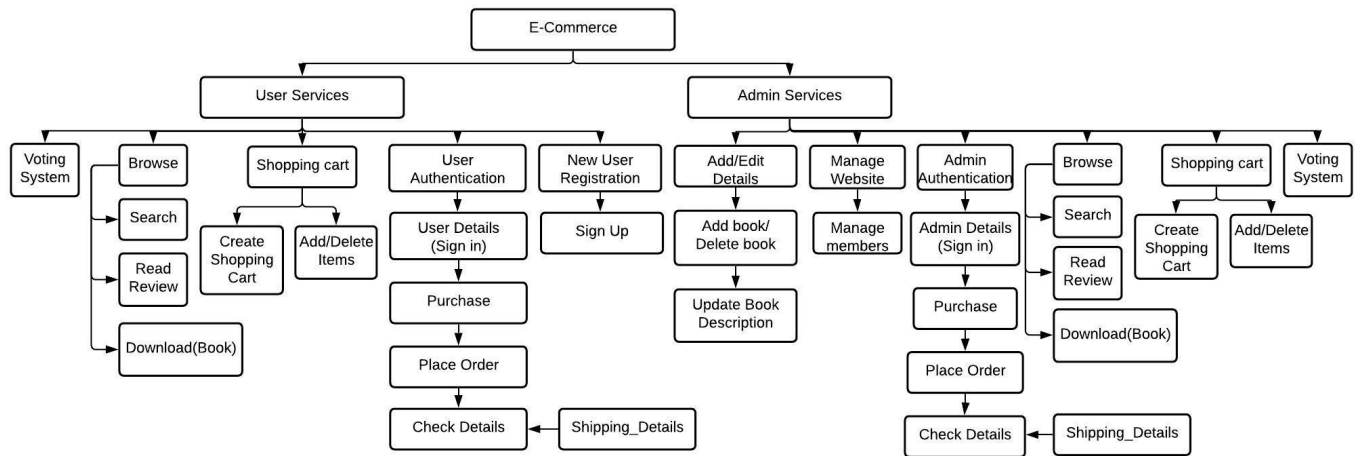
E-Commerce

User Services

Admin Services

Voting System

Browse

Search

Read Review

Download(Book)

Shopping cart

Create Shopping Cart

Add/Delete Items

User Authentication

User Details (Sign in)

Purchase

Place Order

Check Details

Shipping_Details

New User Registration

Sign Up

Add/Edit Details

Add book/ Delete book

Update Book Description

Manage Website

Manage members

Admin Authentication

Admin Details (Sign in)

Purchase

Place Order

Check Details

Shipping_Details

Browse

Search

Read Review

Download(Book)

Shopping cart

Create Shopping Cart

Add/Delete Items

Voting System